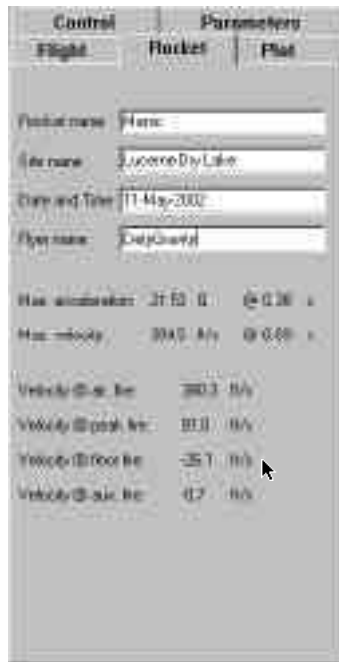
Control
Parameters
Flight
Rocket
Plot

Rocket name: Hermes

Site name: Lucerne Dry Lake

Date and Time: 11-May-2002

Flyer name: DirkGruetz

Max. acceleration: 21.50 G @ 0.36 s

Max. velocity: 304.5 ft/s @ 0.89 s

Velocity @ ap. fire: 380.3 ft/s

Velocity @ prob. fire: 81.0 ft/s

Velocity @ floor fire: -35.1 ft/s

Velocity @ aux. fire: 41.7 ft/s